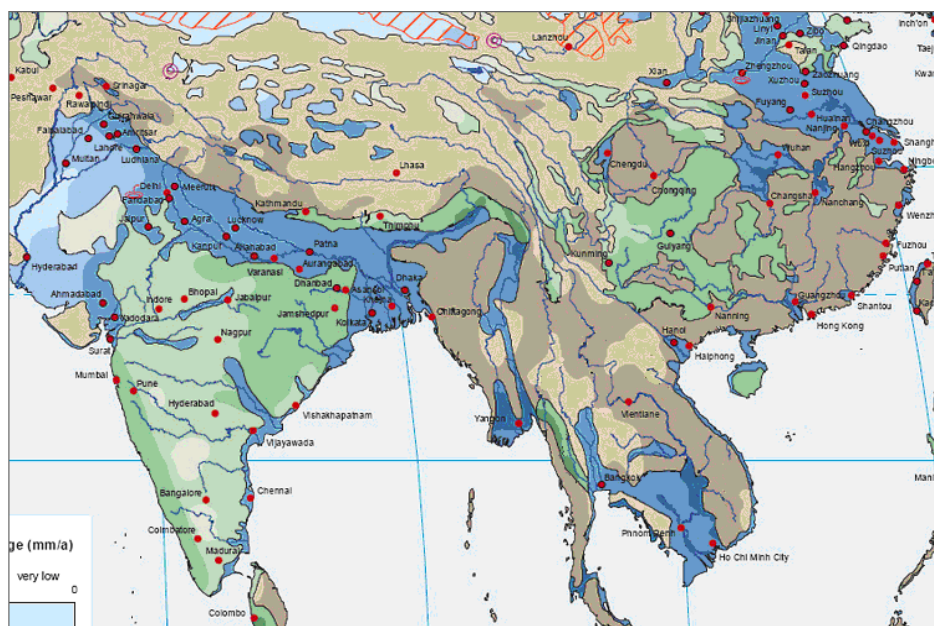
Kabul
Peshawar
Srinagar
Rawalpindi
Gujranwala
Amritsar
Faisalabad
Lahore
Ludhiana
Multan
Delhi
Meerut
Faridabad
Jaipur
Agra
Lucknow
Kanpur
Allahabad
Varanasi
Patna
Kathmandu
Thimphu
Lhasa
Lanzhou
Xian
Shijiazhuang
Linyi
Jinan
Zibo
Tai'an
Qingdao
Inch'on
Taej
Kwa
Zhengzhou
Xuzhou
Zaozhuang
Suzhou
Fuyang
Huainan
Nanjing
Changzhou
Wuxi
Suzhou
Shangh
Hangzhou
Ningb
Wuhan
Chengdu
Chongqing
Changsha
Nanchang
Wenzh
Fuzhou
Putian
Guiyang
Kunming
Nanning
Guangzhou
Shantou
Hong Kong
Hanoi
Haiphong
Vientiane
Bangkok
Phnom Penh
Ho Chi Minh City
Yangon
Chittagong
Dhaka
Khulna
Asansol
Kolkata
Dhanbad
Aurangabad
Jamshedpur
Hyderabad
Ahmadabad
Indore
Bhopal
Jabalpur
Vadodara
Surat
Nagpur
Mumbai
Pune
Hyderabad
Vishakhapatnam
Vijayawada
Chennai
Bangalore
Coimbatore
Madurai
Colombo
Manil
ge (mm/a)
very low
0